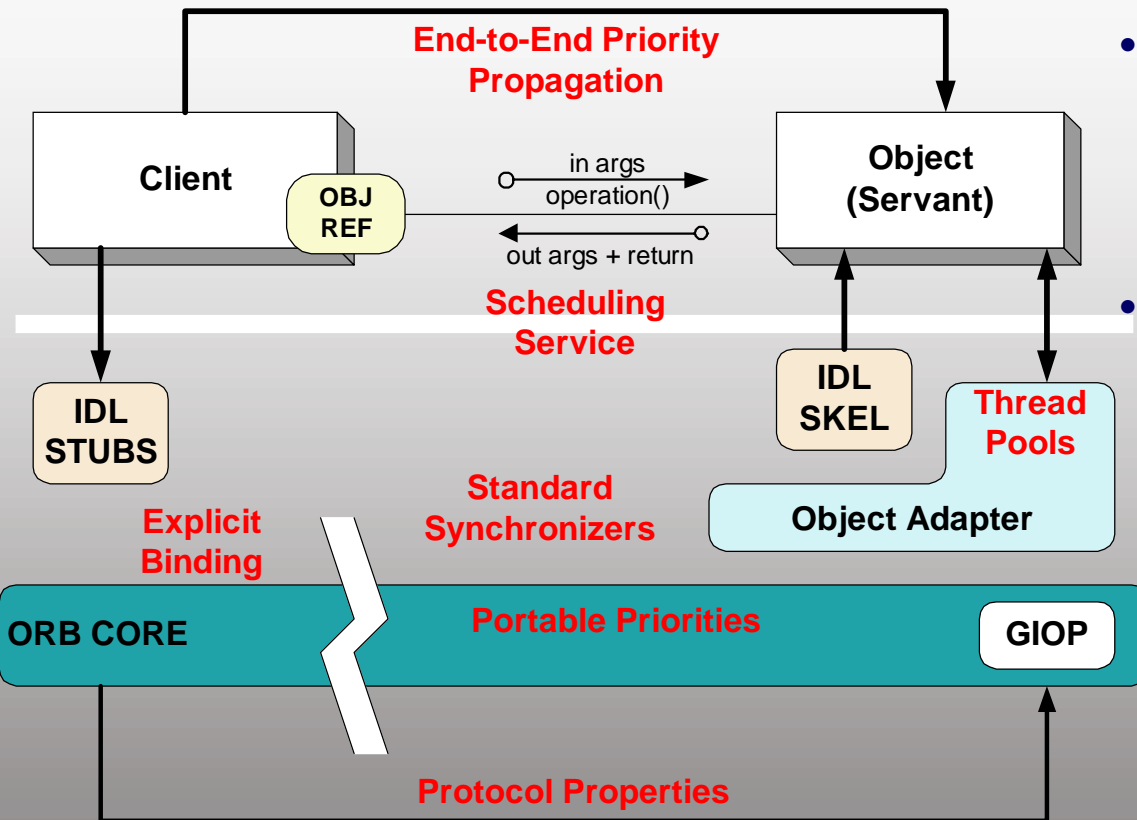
End-to-End Priority Propagation

Client

OBJ REF

in args
operation()
out args + return

Object (Servant)

Scheduling Service

IDL STUBS

IDL SKEL

Thread Pools

Object Adapter

Standard Synchronizers

Explicit Binding

ORB CORE

Portable Priorities

GIOP

Protocol Properties